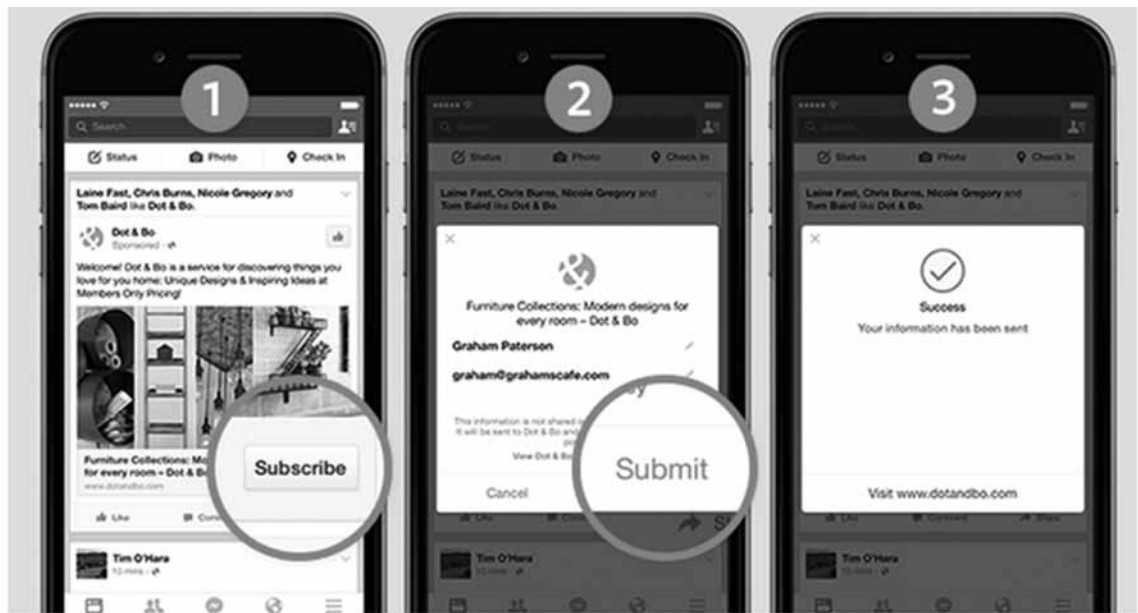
1

Search

Status Photo Check In

Laine Fast, Chris Burns, Nicole Gregory and Tom Baird like Dot & Bo.

Dot & Bo
Sponsored

Welcome! Dot & Bo is a service for discovering things you love for you home: Unique Designs & Inspiring Ideas at Members Only Pricing!

Furniture Collections: Mo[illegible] for every room – Dot & B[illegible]
www.dotandbo.com

Subscribe

Like Com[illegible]

Tim O'Hara
10 mins

2

Status Photo Check In

Laine Fast, Chris Burns, Nicole Gregory and Tom Baird like Dot & Bo.

Furniture Collections: Modern designs for every room – Dot & Bo

Graham Paterson

graham@grahamscafe.com

This information is not shared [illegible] It will be sent to Dot & Bo and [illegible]

View Dot & Bo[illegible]

Cancel

Submit

Tim O'Hara

3

Status Photo Check In

Laine Fast, Chris Burns, Nicole Gregory and Tom Baird like Dot & Bo.

Success
Your information has been sent

Visit www.dotandbo.com

Like Comment Share

Tim O'Hara